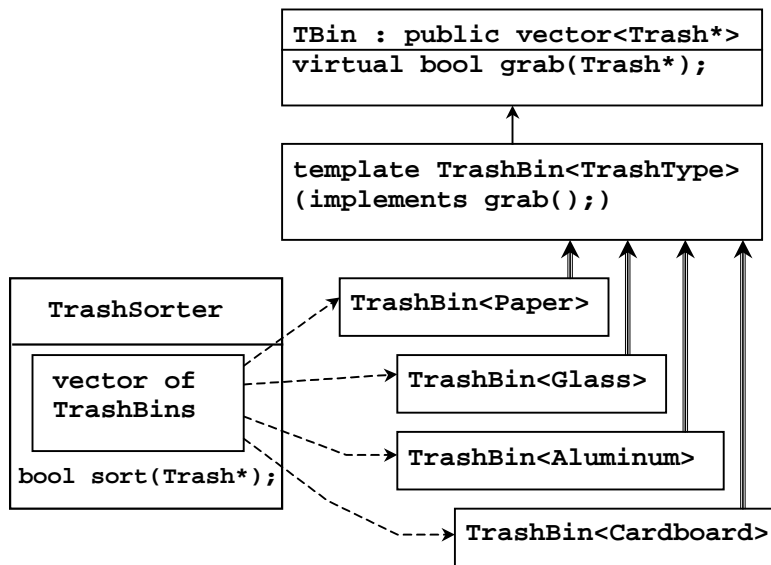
TBin : public vector<Trash*>
virtual bool grab(Trash*);

template TrashBin<TrashType>
(implements grab();)

TrashSorter

vector of
TrashBins

bool sort(Trash*);

TrashBin<Paper>

TrashBin<Glass>

TrashBin<Aluminum>

TrashBin<Cardboard>